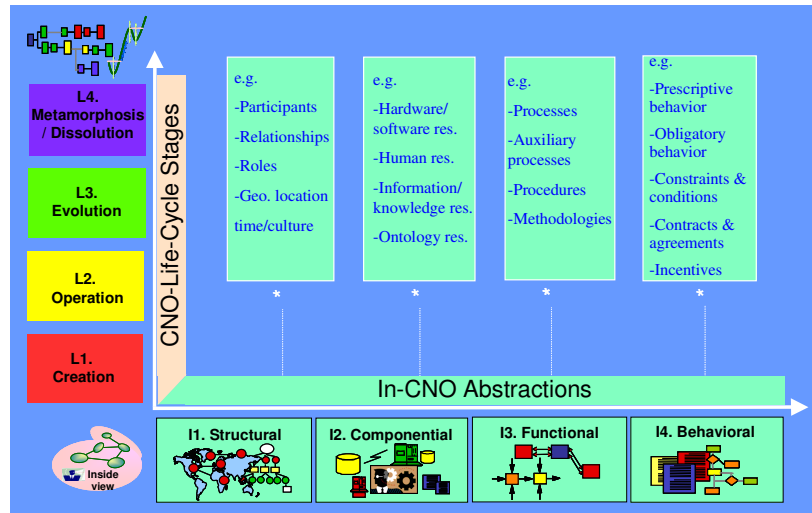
L4. Metamorphosis / Dissolution

L3. Evolution

L2. Operation

L1. Creation

CNO-Life-Cycle Stages

e.g.
-Participants
-Relationships
-Roles
-Geo. location time/culture

e.g.
-Hardware/ software res.
-Human res.
-Information/ knowledge res.
-Ontology res.

e.g.
-Processes
-Auxiliary processes
-Procedures
-Methodologies

e.g.
-Prescriptive behavior
-Obligatory behavior
-Constraints & conditions
-Contracts & agreements
-Incentives

*

*

*

*

In-CNO Abstractions

Inside view

I1. Structural

I2. Componential

I3. Functional

I4. Behavioral